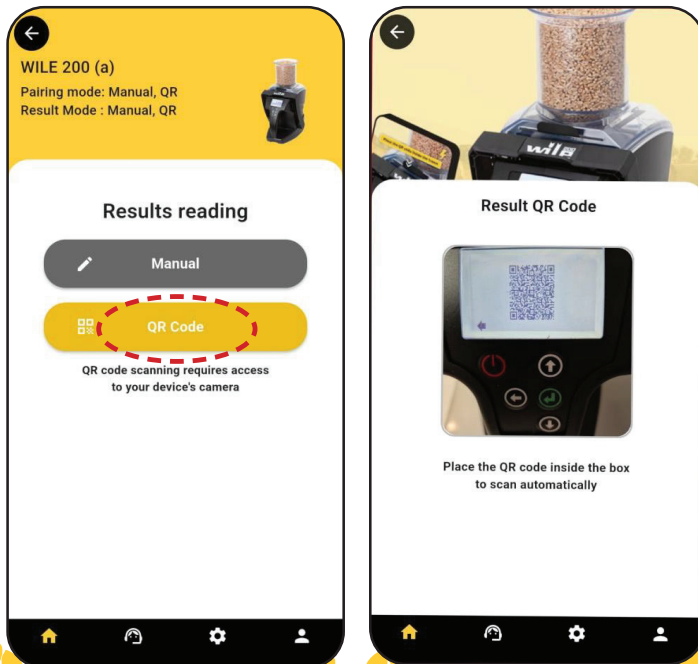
WILE 200 (a)
Pairing mode: Manual, QR
Result Mode : Manual, QR

Results reading

Manual

QR Code

QR code scanning requires access to your device's camera

wile

Result QR Code

Place the QR code inside the box to scan automatically